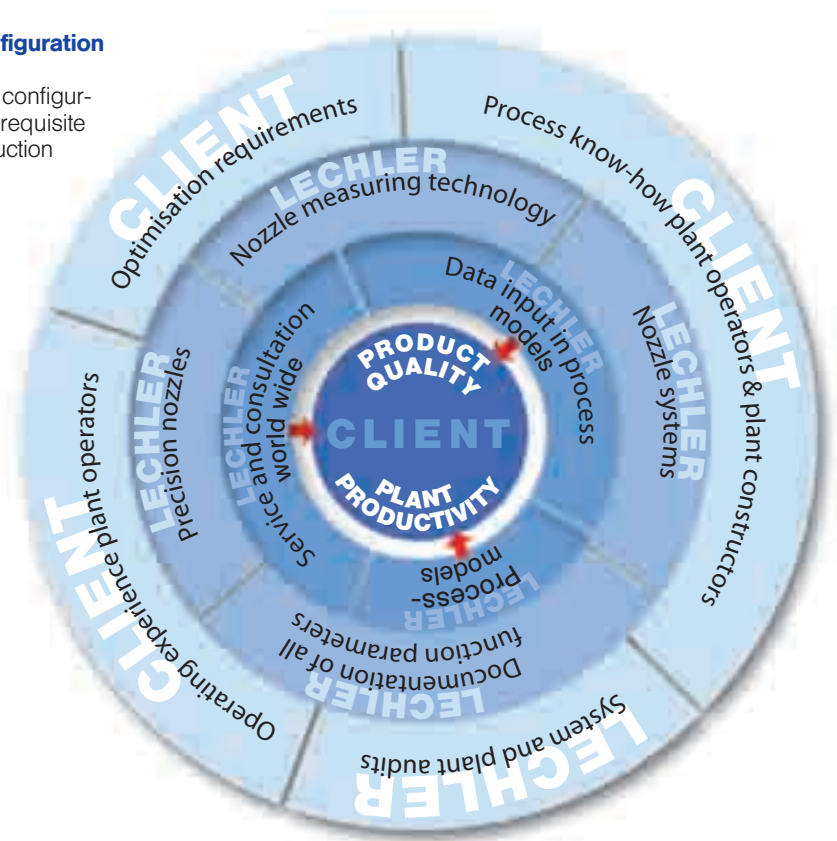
figuration

configur-
requisite
uction

CLIENT
Optimisation requirements

Process know-how plant operators & plant constructors
CLIENT

LECHLER
Nozzle measuring technology

LECHLER
Nozzle systems

LECHLER
Data input in process models

LECHLER
precision nozzles

LECHLER
Service and consultation world wide

PRODUCT QUALITY
CLIENT
PLANT PRODUCTIVITY

LECHLER
Process-models

LECHLER
Documentation of all function parameters

CLIENT
Operating experience plant operators

LECHLER
System and plant audits
LECHLER